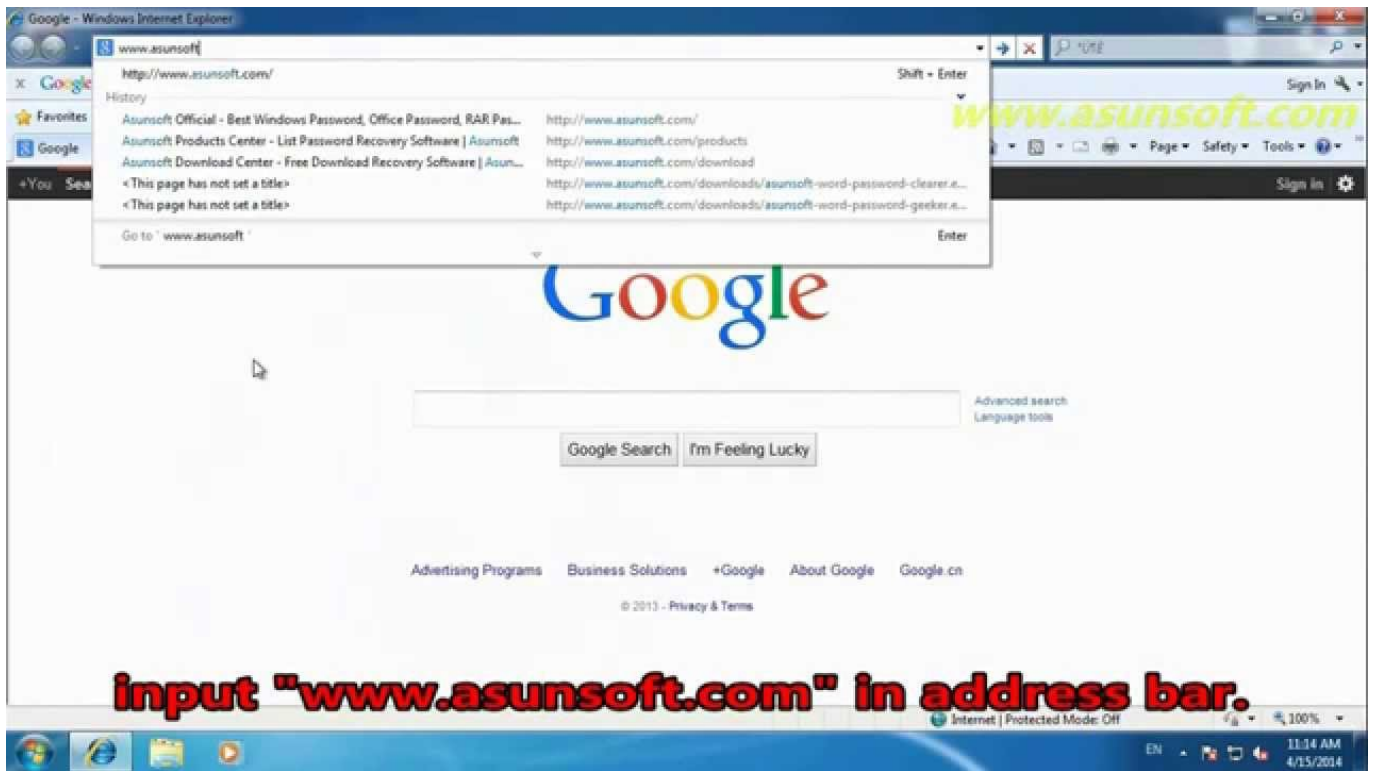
Google - Windows Internet Explorer

www.asunsoft

http://www.asunsoft.com/ Shift + Enter

History

Asunsoft Official - Best Windows Password, Office Password, RAR Pas... http://www.asunsoft.com/

Asunsoft Products Center - List Password Recovery Software | Asunsoft http://www.asunsoft.com/products

Asunsoft Download Center - Free Download Recovery Software | Asun... http://www.asunsoft.com/download

<This page has not set a title> http://www.asunsoft.com/downloads/asunsoft-word-password-clearer.e...

<This page has not set a title> http://www.asunsoft.com/downloads/asunsoft-word-password-geeker.e...

Go to ' www.asunsoft ' Enter

Google

Favorites

Google

+You Sea

Sign In

www.asunsoft.com

Page ▾ Safety ▾ Tools ▾

Sign in

Google

Advanced search
Language tools

Google Search I'm Feeling Lucky

Advertising Programs Business Solutions +Google About Google Google.cn

© 2013 - Privacy & Terms

input "www.asunsoft.com" in address bar.

Internet | Protected Mode: Off

100%

EN

11:14 AM
4/15/2014